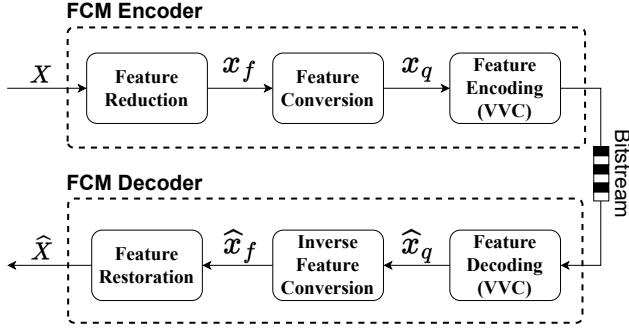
FCM Encoder

$X$

Feature Reduction

$x_f$

Feature Conversion

$x_q$

Feature Encoding (VVC)

Bitstream

FCM Decoder

$\widehat{X}$

Feature Restoration

$\widehat{x}_f$

Inverse Feature Conversion

$\widehat{x}_q$

Feature Decoding (VVC)